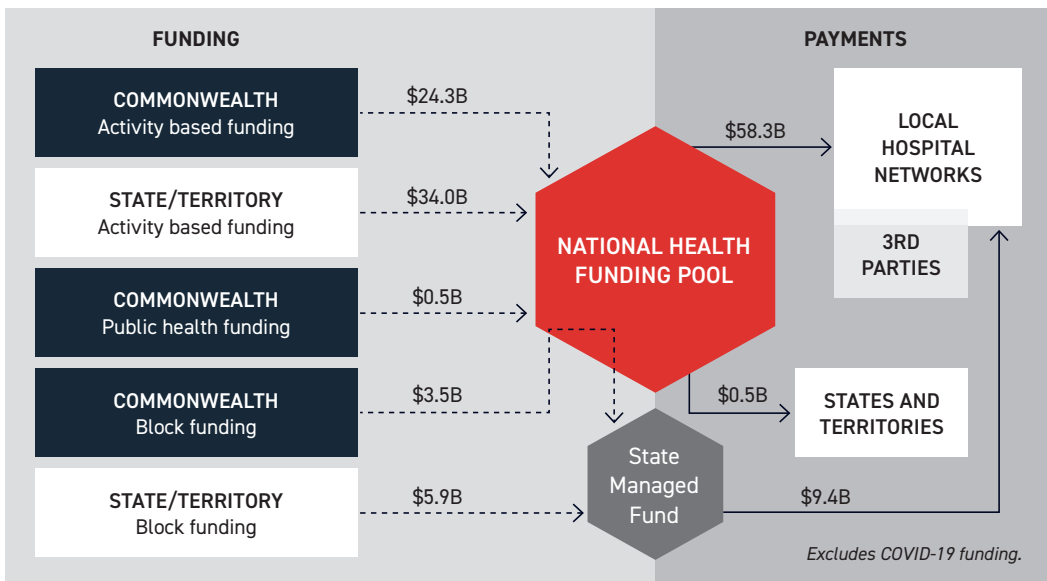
FUNDING

PAYMENTS

COMMONWEALTH
Activity based funding

$24.3B

STATE/TERRITORY
Activity based funding

$34.0B

COMMONWEALTH
Public health funding

$0.5B

COMMONWEALTH
Block funding

$3.5B

STATE/TERRITORY
Block funding

$5.9B

NATIONAL HEALTH FUNDING POOL

State Managed Fund

$58.3B

LOCAL HOSPITAL NETWORKS

3RD PARTIES

$0.5B

STATES AND TERRITORIES

$9.4B

Excludes COVID-19 funding.